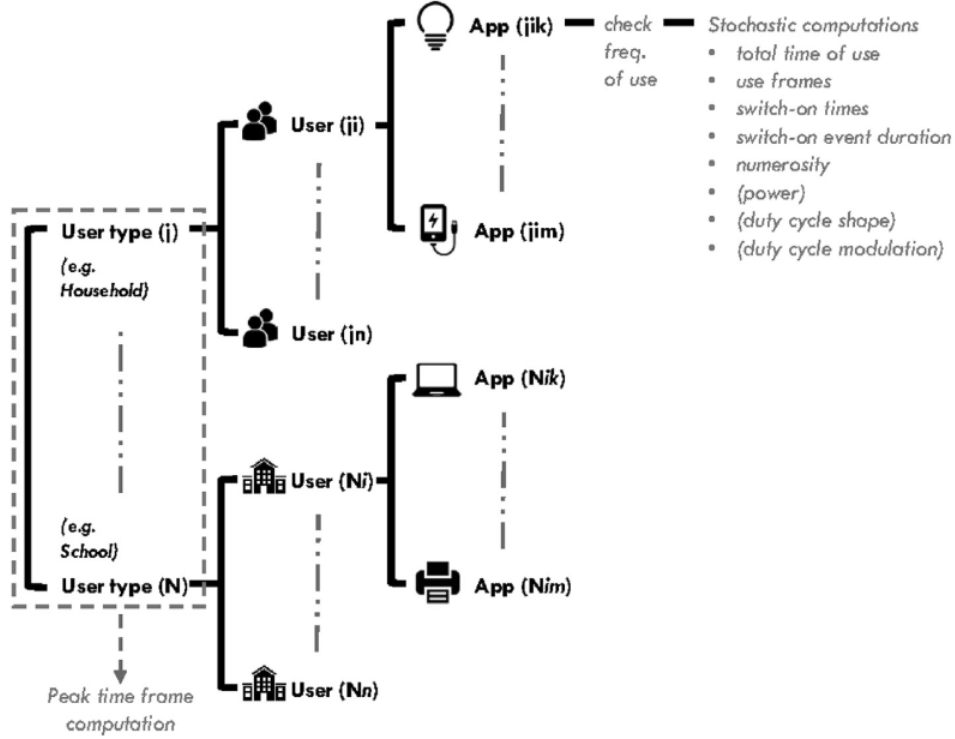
App (jik)

check freq. of use

Stochastic computations
- total time of use
- use frames
- switch-on times
- switch-on event duration
- numerosity
- (power)
- (duty cycle shape)
- (duty cycle modulation)

User (ji)

App (jim)

User type (j)
(e.g. Household)

User (jn)

App (Nik)

User (Ni)

(e.g. School)
User type (N)

App (Nim)

User (Nn)

Peak time frame computation